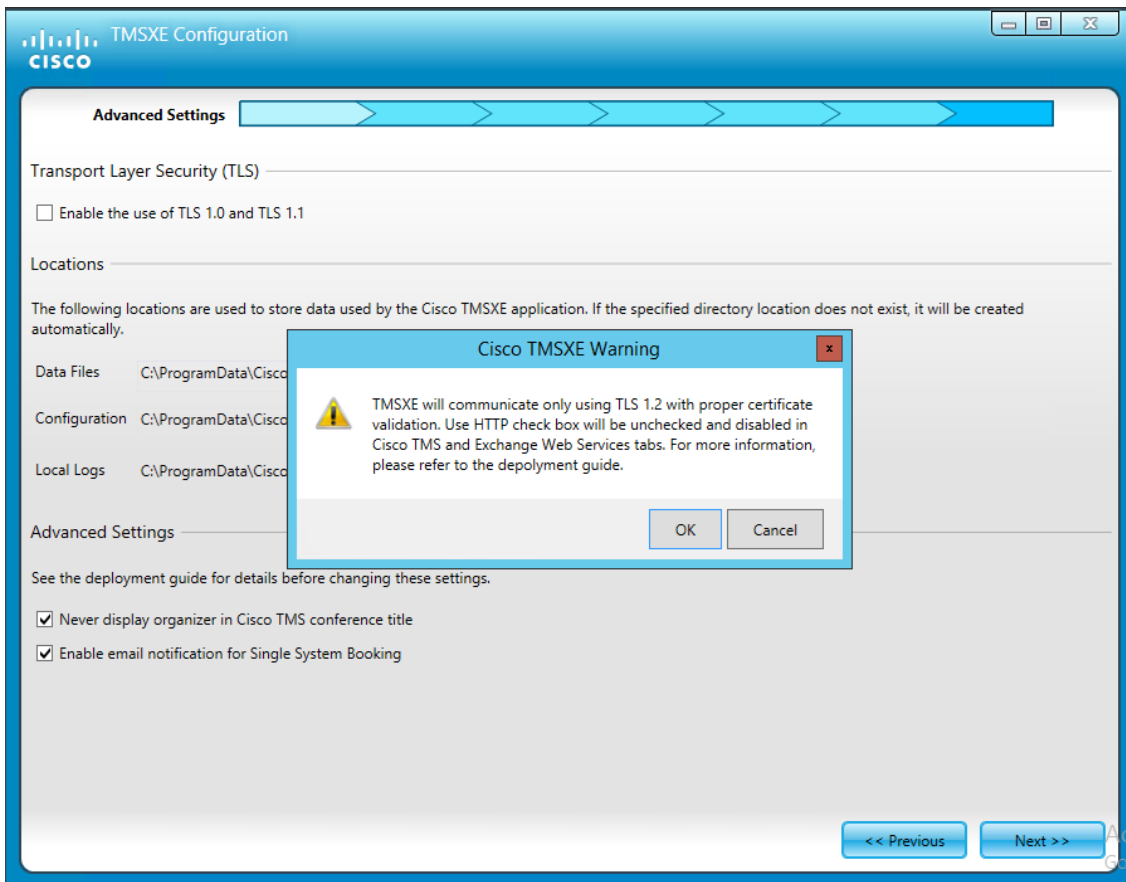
cisco TMSXE Configuration

Advanced Settings

Transport Layer Security (TLS)

Enable the use of TLS 1.0 and TLS 1.1

Locations

The following locations are used to store data used by the Cisco TMSXE application. If the specified directory location does not exist, it will be created automatically.

Data Files C:\ProgramData\Cisco

Configuration C:\ProgramData\Cisco

Local Logs C:\ProgramData\Cisco

Cisco TMSXE Warning

TMSXE will communicate only using TLS 1.2 with proper certificate validation. Use HTTP check box will be unchecked and disabled in Cisco TMS and Exchange Web Services tabs. For more information, please refer to the depolyment guide.

OK Cancel

Advanced Settings

See the deployment guide for details before changing these settings.

Never display organizer in Cisco TMS conference title

Enable email notification for Single System Booking

<< Previous Next >>

Ac
Go